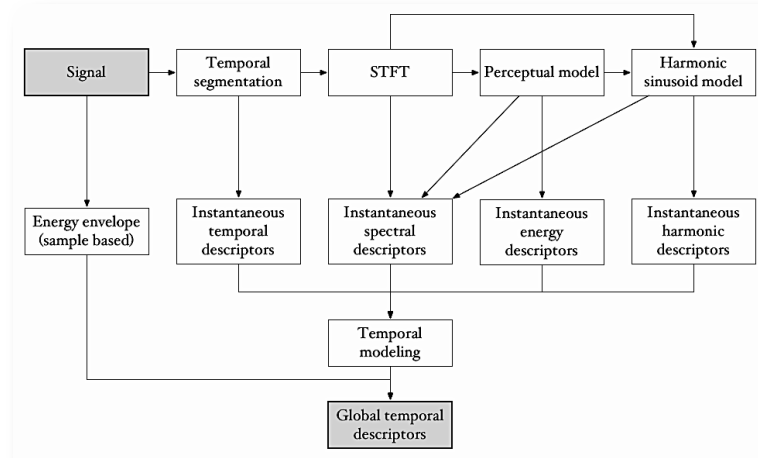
Signal

Temporal segmentation

STFT

Perceptual model

Harmonic sinusoid model

Energy envelope (sample based)

Instantaneous temporal descriptors

Instantaneous spectral descriptors

Instantaneous energy descriptors

Instantaneous harmonic descriptors

Temporal modeling

Global temporal descriptors